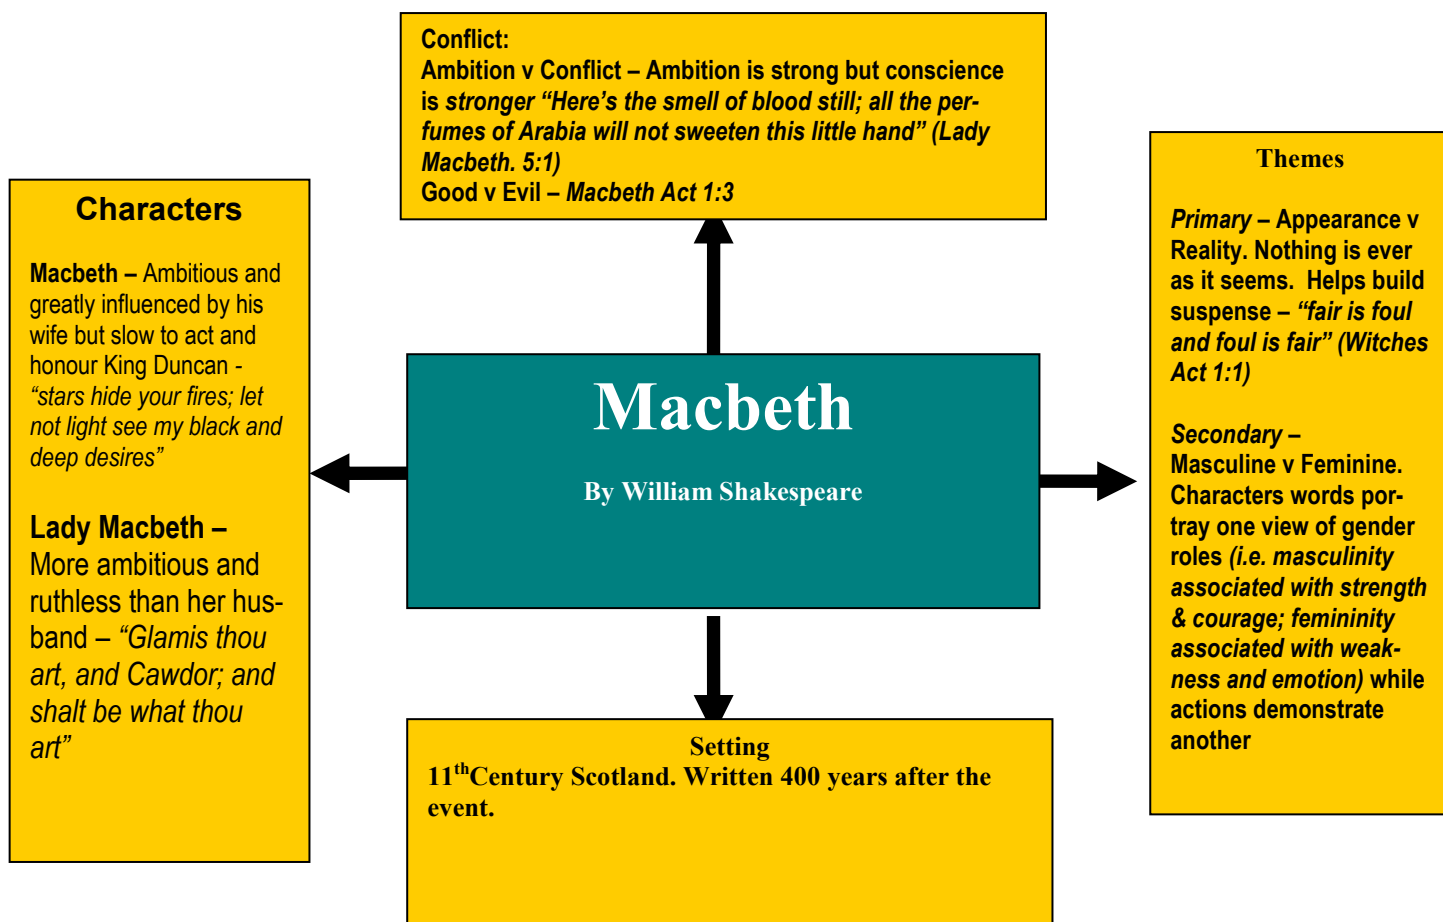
Conflict:
Ambition v Conflict – Ambition is strong but conscience is stronger "Here's the smell of blood still; all the perfumes of Arabia will not sweeten this little hand" (Lady Macbeth. 5:1)
Good v Evil – Macbeth Act 1:3

Characters

Macbeth – Ambitious and greatly influenced by his wife but slow to act and honour King Duncan - "stars hide your fires; let not light see my black and deep desires"

Lady Macbeth – More ambitious and ruthless than her husband – "Glamis thou art, and Cawdor; and shalt be what thou art"

Macbeth

By William Shakespeare

Themes

Primary – Appearance v Reality. Nothing is ever as it seems. Helps build suspense – "fair is foul and foul is fair" (Witches Act 1:1)

Secondary – Masculine v Feminine. Characters words portray one view of gender roles (i.e. masculinity associated with strength & courage; femininity associated with weakness and emotion) while actions demonstrate another

Setting
$11^{th}$Century Scotland. Written 400 years after the event.